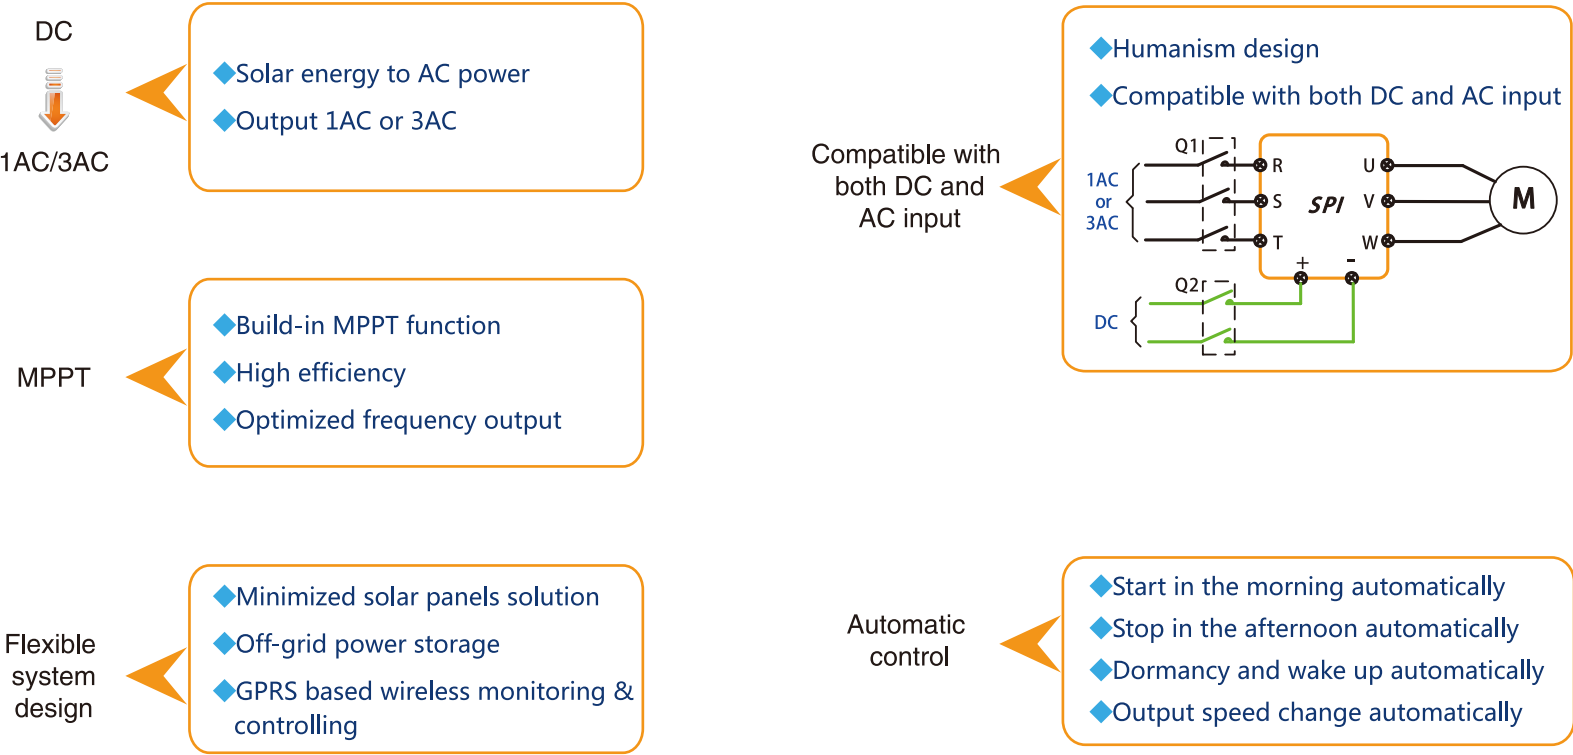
DC

1AC/3AC

◆Solar energy to AC power
◆Output 1AC or 3AC

MPPT

◆Build-in MPPT function
◆High efficiency
◆Optimized frequency output

Flexible system design

◆Minimized solar panels solution
◆Off-grid power storage
◆GPRS based wireless monitoring & controlling

Compatible with both DC and AC input

◆Humanism design
◆Compatible with both DC and AC input

Q1
1AC or 3AC
R
S
T
SPI
U
V
W
M
+
-
Q2
DC

Automatic control

◆Start in the morning automatically
◆Stop in the afternoon automatically
◆Dormancy and wake up automatically
◆Output speed change automatically